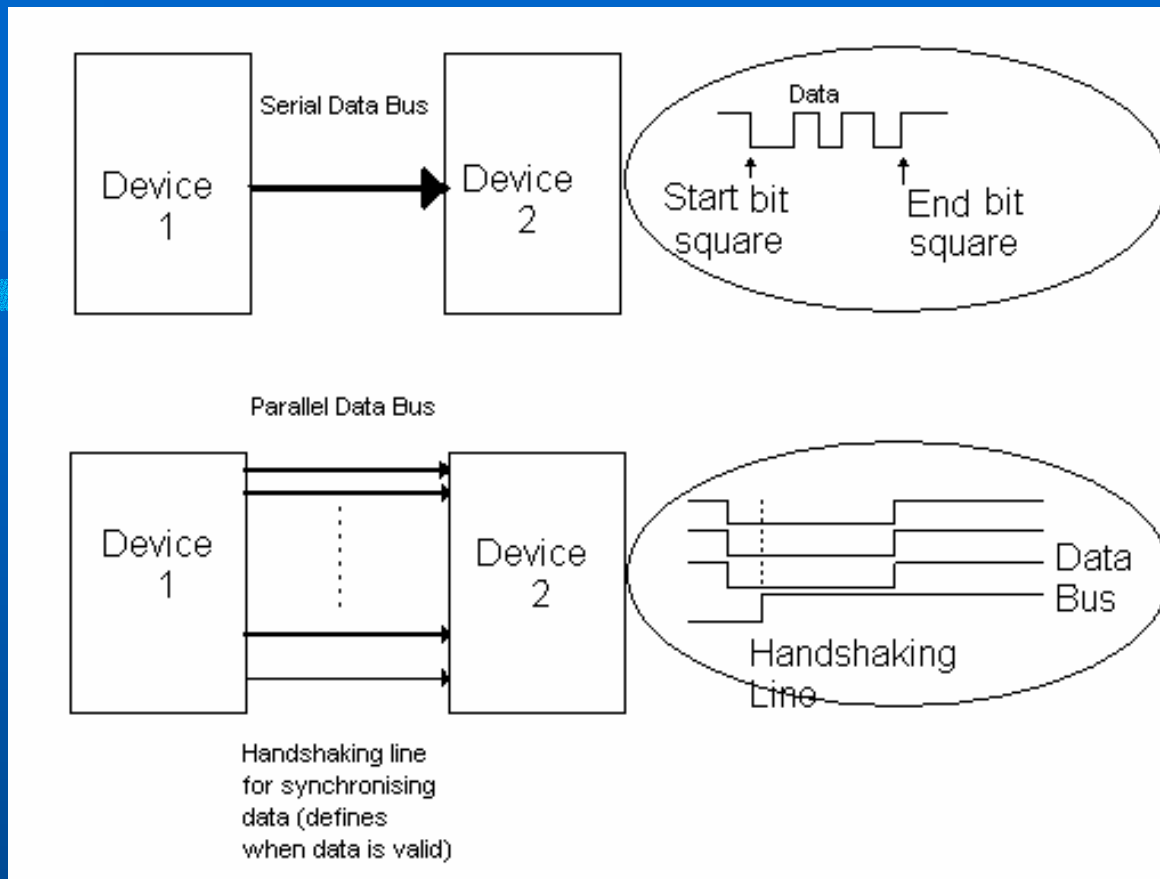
Device 1

Serial Data Bus

Device 2

Data

Start bit square

End bit square

Parallel Data Bus

Device 1

Device 2

Data Bus

Handshaking Line

Handshaking line for synchronising data (defines when data is valid)